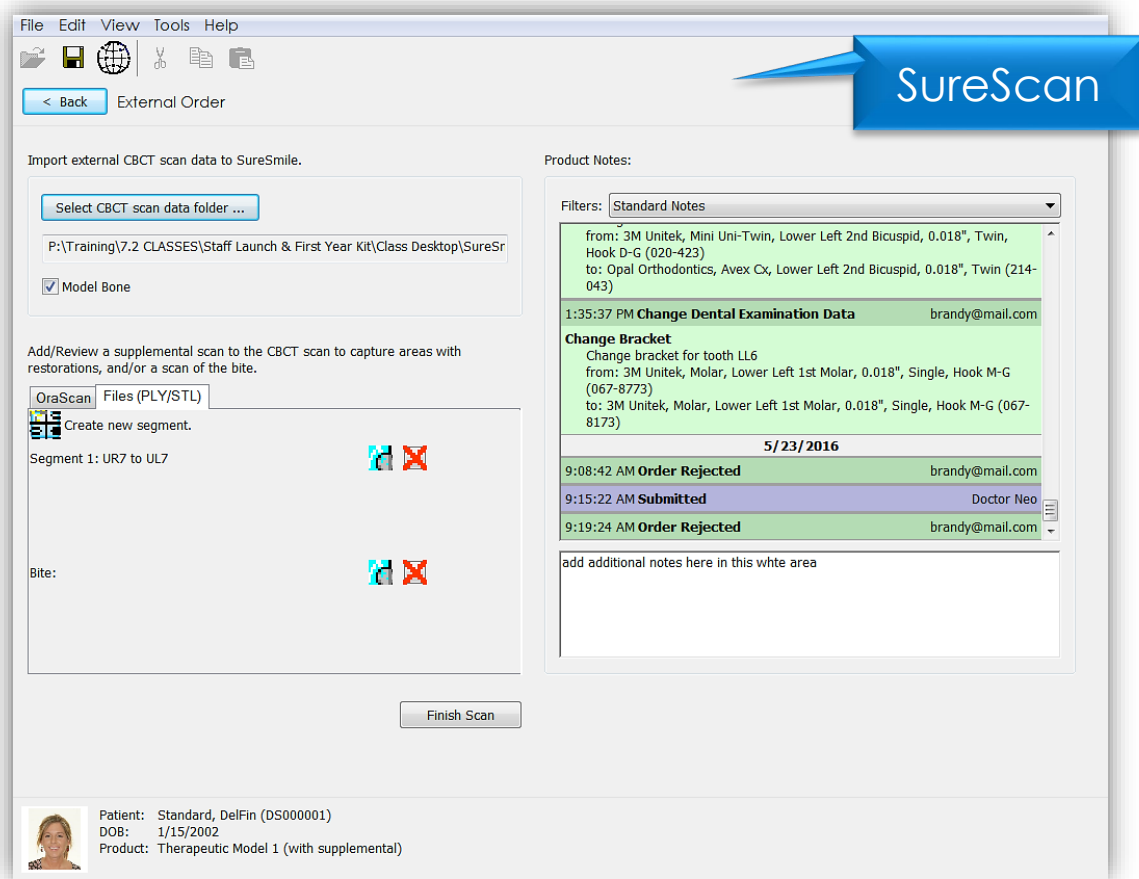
File Edit View Tools Help

< Back External Order

SureScan

Import external CBCT scan data to SureSmile.

Select CBCT scan data folder ...

P:\Training\7.2 CLASSES\Staff Launch & First Year Kit\Class Desktop\SureSr

Model Bone

Add/Review a supplemental scan to the CBCT scan to capture areas with restorations, and/or a scan of the bite.

OraScan Files (PLY/STL)

Create new segment.

Segment 1: UR7 to UL7

Bite:

Finish Scan

Product Notes:

Filters: Standard Notes

from: 3M Unitek, Mini Uni-Twin, Lower Left 2nd Bicuspid, 0.018", Twin, Hook D-G (020-423)
to: Opal Orthodontics, Avex Cx, Lower Left 2nd Bicuspid, 0.018", Twin (214-043)

1:35:37 PM **Change Dental Examination Data** brandy@mail.com

**Change Bracket**
Change bracket for tooth LL6
from: 3M Unitek, Molar, Lower Left 1st Molar, 0.018", Single, Hook M-G (067-8773)
to: 3M Unitek, Molar, Lower Left 1st Molar, 0.018", Single, Hook M-G (067-8173)

**5/23/2016**

9:08:42 AM **Order Rejected** brandy@mail.com

9:15:22 AM **Submitted** Doctor Neo

9:19:24 AM **Order Rejected** brandy@mail.com

add additional notes here in this whte area

Patient: Standard, DelFin (DS000001)
DOB: 1/15/2002
Product: Therapeutic Model 1 (with supplemental)